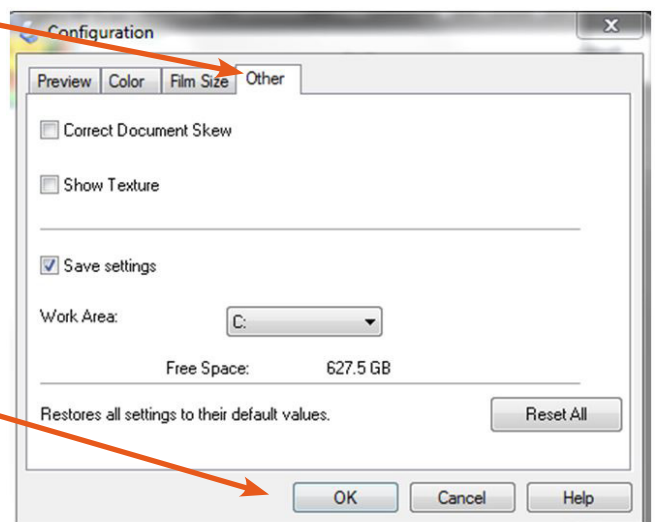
Configuration

Preview | Color | Film Size | Other

Correct Document Skew

Show Texture

Save settings

Work Area: C:

Free Space: 627.5 GB

Restores all settings to their default values.

Reset All

OK | Cancel | Help